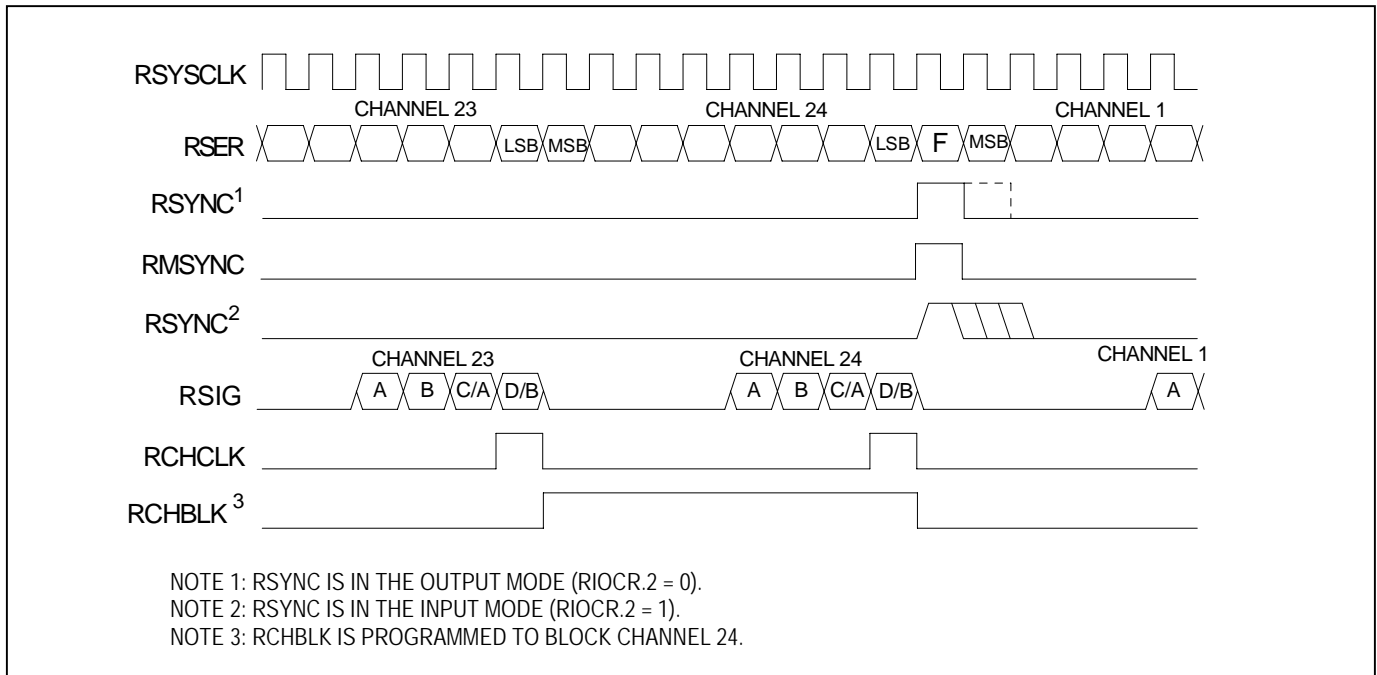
RSYSCLK

CHANNEL 23

CHANNEL 24

CHANNEL 1

RSER

LSB MSB

LSB F MSB

RSYNC$^1$

RMSYNC

RSYNC$^2$

CHANNEL 23

CHANNEL 24

CHANNEL 1

RSIG

A B C/A D/B

A B C/A D/B

A

RCHCLK

RCHBLK $^3$

NOTE 1: RSYNC IS IN THE OUTPUT MODE (RIOCR.2 = 0).
NOTE 2: RSYNC IS IN THE INPUT MODE (RIOCR.2 = 1).
NOTE 3: RCHBLK IS PROGRAMMED TO BLOCK CHANNEL 24.